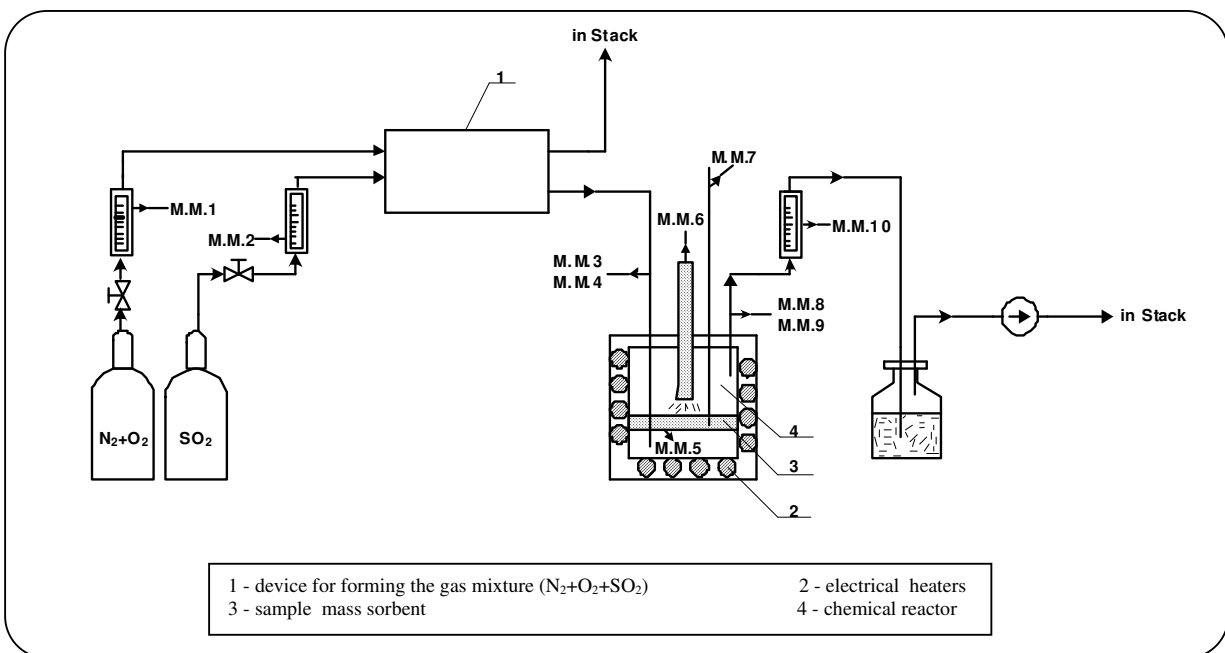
in Stack

1

M.M.7

M.M.1

M.M.6

M.M.10

M.M.2

M.M.3
M.M.4

M.M.8
M.M.9

in Stack

$N_2$+$O_2$

$SO_2$

M.M.5

4

3

2

1 - device for forming the gas mixture ($N_2$+$O_2$+$SO_2$)
2 - electrical heaters
3 - sample mass sorbent
4 - chemical reactor